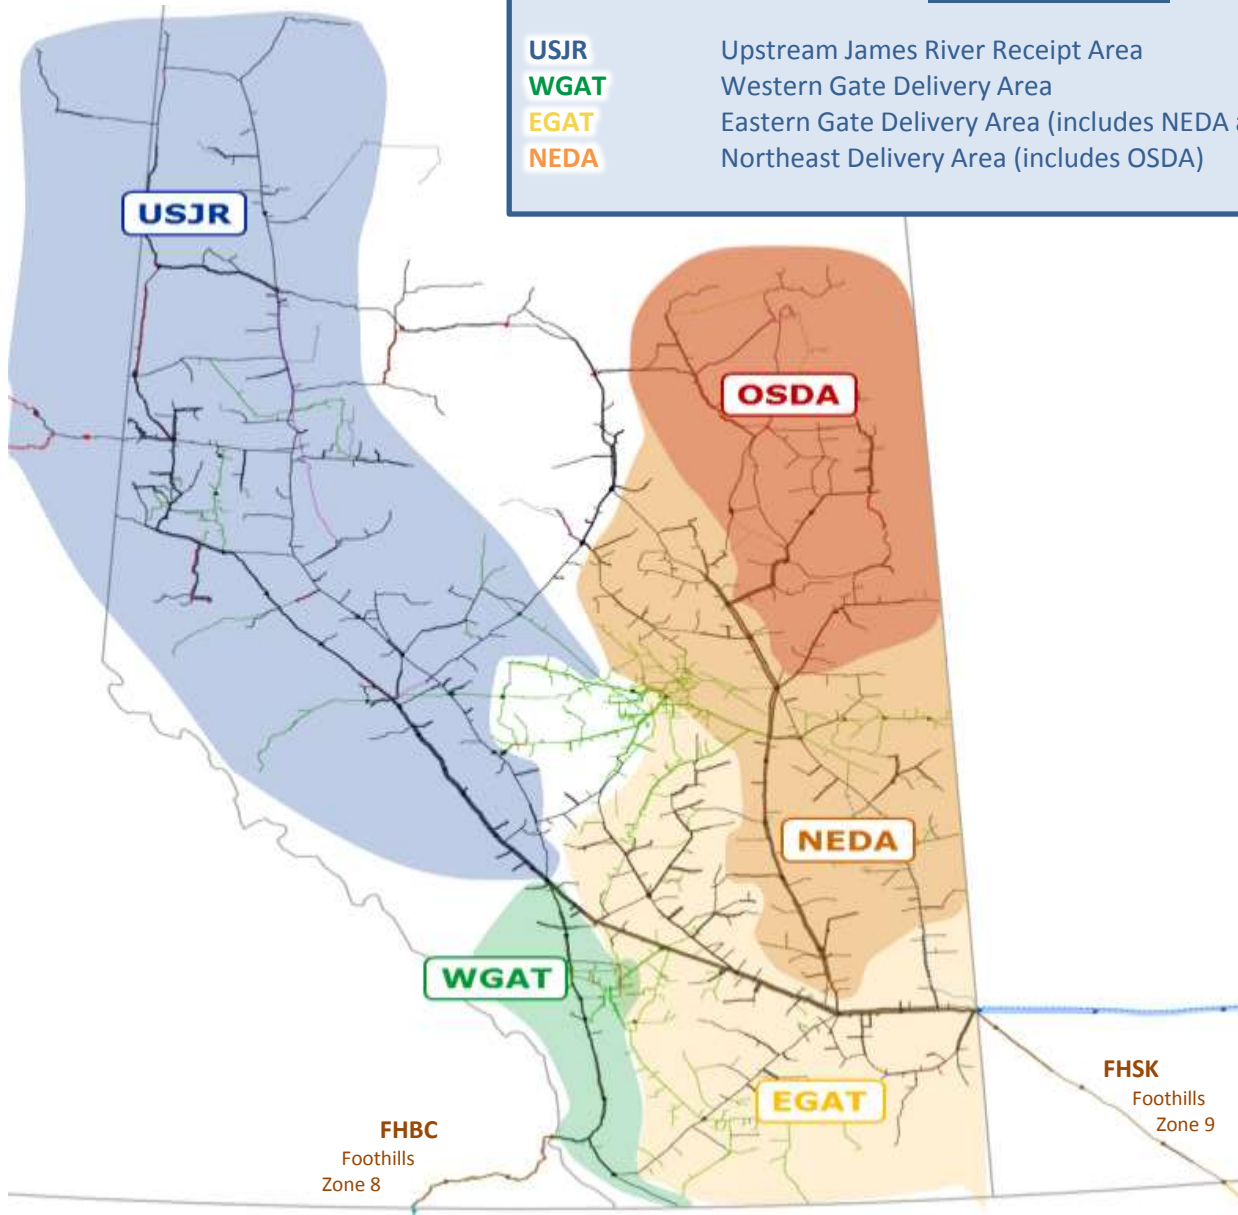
USJR Upstream James River Receipt Area
WGAT Western Gate Delivery Area
EGAT Eastern Gate Delivery Area (includes NEDA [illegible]
NEDA Northeast Delivery Area (includes OSDA)

USJR

OSDA

NEDA

WGAT

EGAT

FHSK
Foothills
Zone 9

FHBC
Foothills
Zone 8